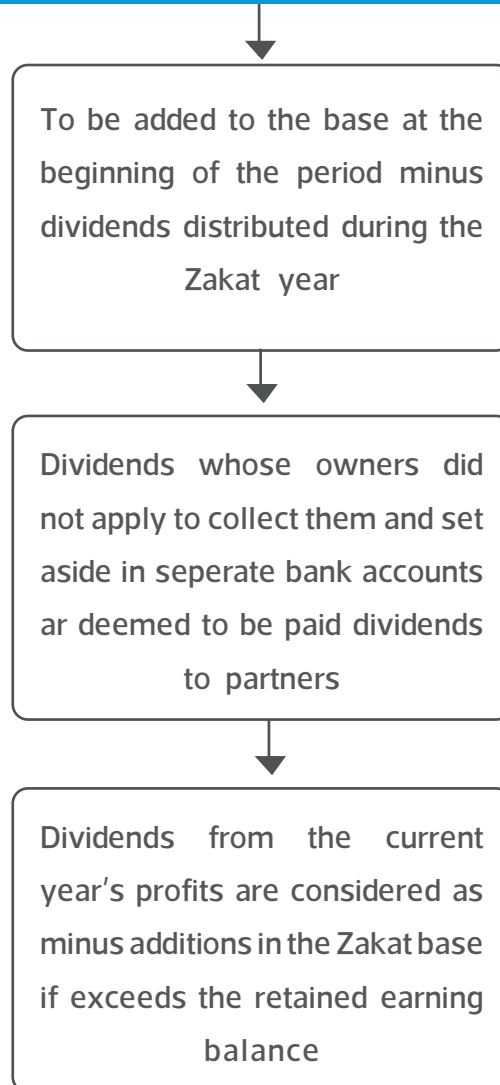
To be added to the base at the beginning of the period minus dividends distributed during the Zakat year

Dividends whose owners did not apply to collect them and set aside in seperate bank accounts ar deemed to be paid dividends to partners

Dividends from the current year's profits are considered as minus additions in the Zakat base if exceeds the retained earning balance